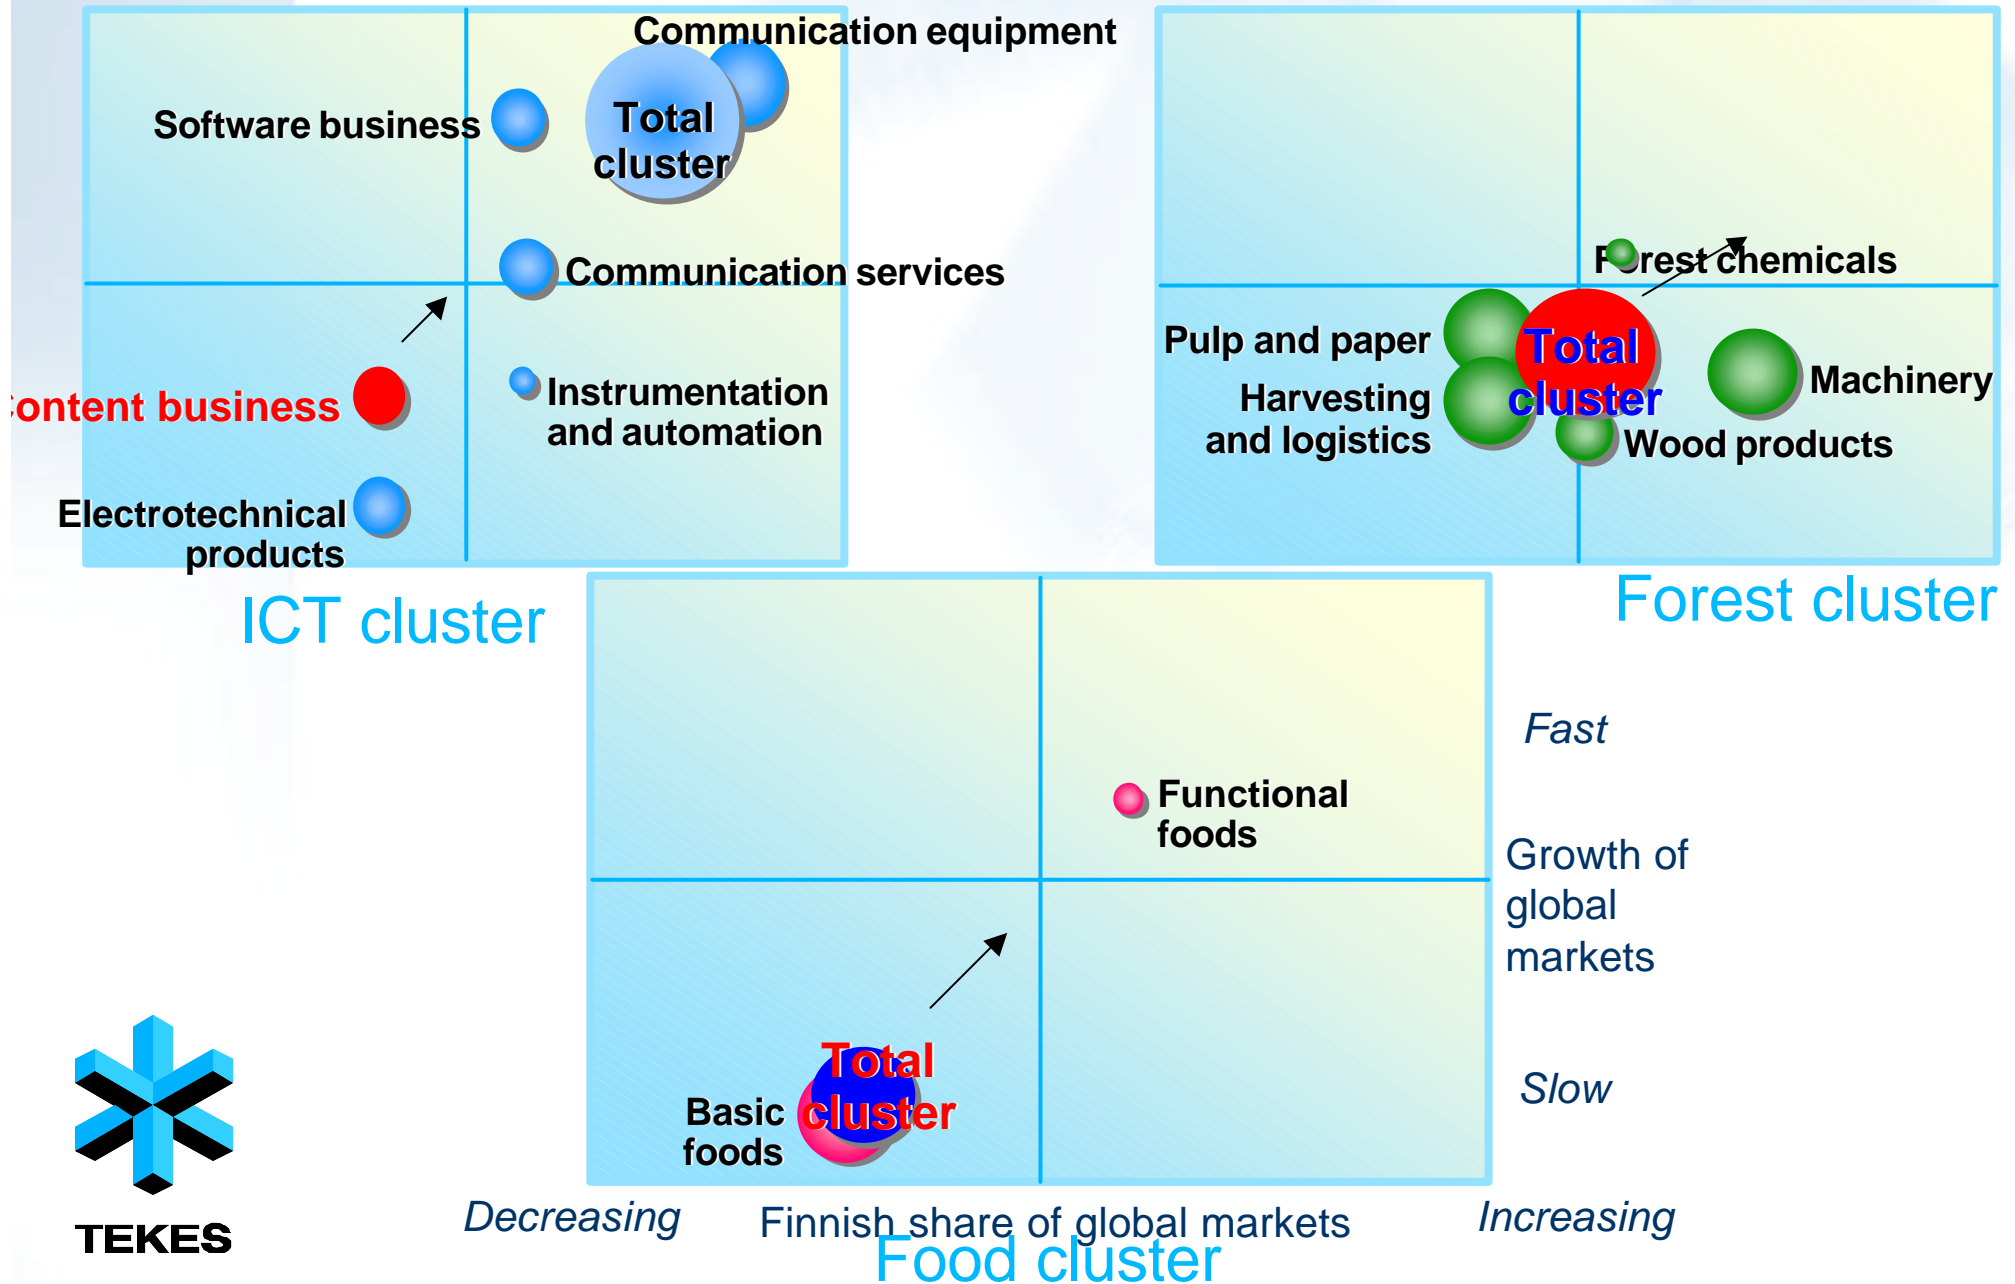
Communication equipment

Software business

Total cluster

Communication services

Content business

Instrumentation and automation

Electrotechnical products

ICT cluster

Forest chemicals

Pulp and paper

Total cluster

Machinery

Harvesting and logistics

Wood products

Forest cluster

Fast

Functional foods

Growth of global markets

Total cluster

Basic foods

Slow

TEKES

Decreasing

Finnish share of global markets

Increasing

Food cluster